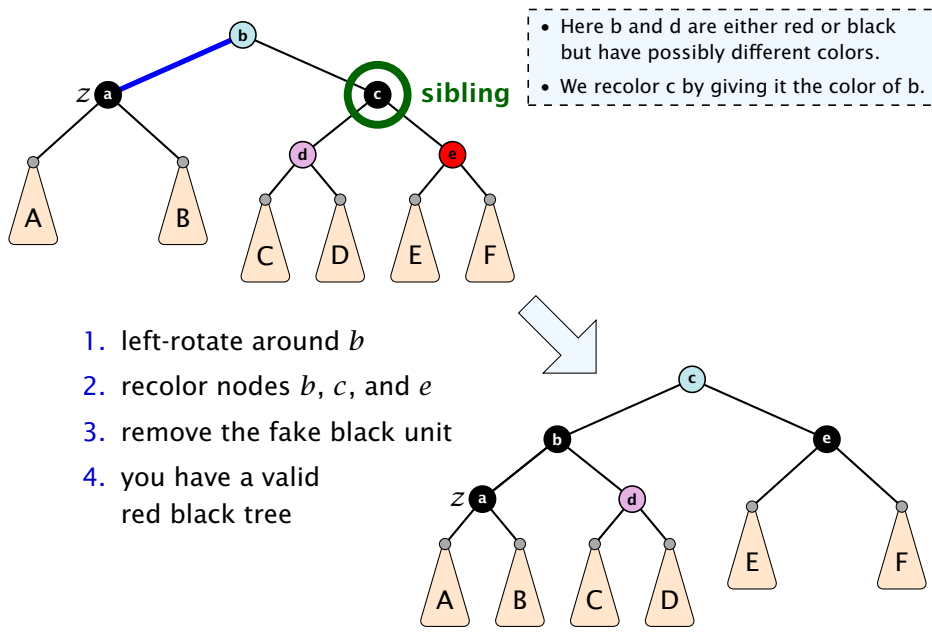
- Here b and d are either red or black but have possibly different colors.
- We recolor c by giving it the color of b.

b

$z$ a

c sibling

d

e

A B C D E F

1. left-rotate around $b$
2. recolor nodes $b$, $c$, and $e$
3. remove the fake black unit
4. you have a valid red black tree

c

b

e

$z$ a

d

A B C D E F